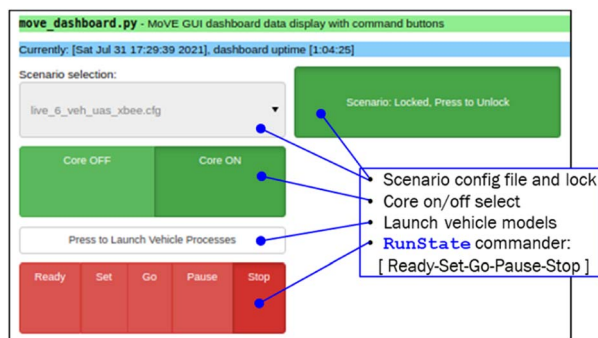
move_dashboard.py - MoVE GUI dashboard data display with command buttons

Currently: [Sat Jul 31 17:29:39 2021], dashboard uptime [1:04:25]

Scenario selection:

live_6_veh_uas_xbee.cfg

Scenario: Locked, Press to Unlock

Core OFF

Core ON

Press to Launch Vehicle Processes

Ready

Set

Go

Pause

Stop

Scenario config file and lock

Core on/off select

Launch vehicle models

RunState commander:

[ Ready-Set-Go-Pause-Stop ]